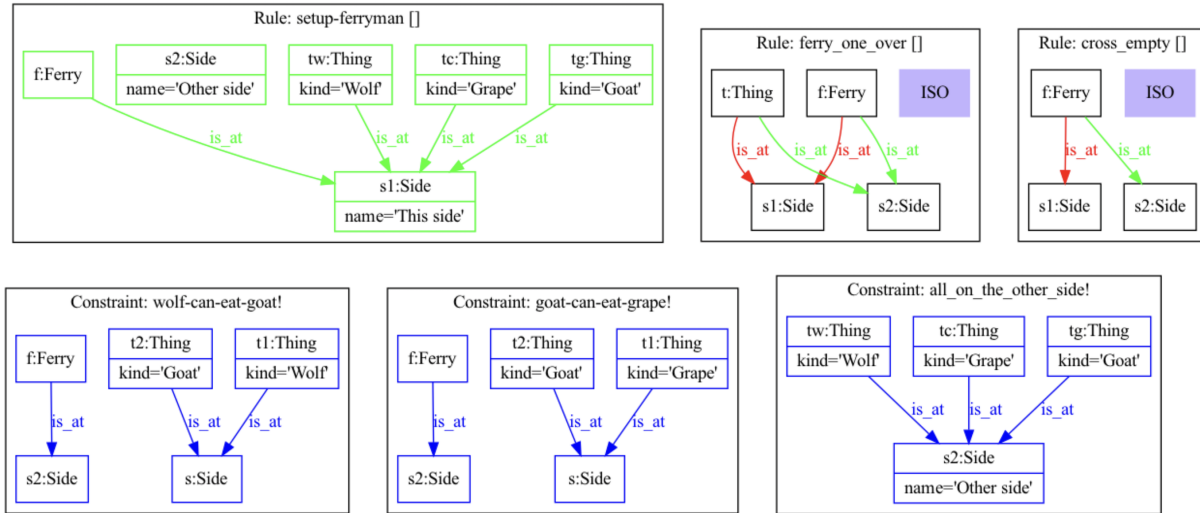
Rule: setup-ferryman []

f:Ferry

s2:Side
name='Other side'

tw:Thing
kind='Wolf'

tc:Thing
kind='Grape'

tg:Thing
kind='Goat'

is_at

is_at

is_at

is_at

s1:Side
name='This side'

Rule: ferry_one_over []

t:Thing

f:Ferry

ISO

is_at

is_at

is_at

is_at

s1:Side

s2:Side

Rule: cross_empty []

f:Ferry

ISO

is_at

is_at

s1:Side

s2:Side

Constraint: wolf-can-eat-goat!

f:Ferry

t2:Thing
kind='Goat'

t1:Thing
kind='Wolf'

is_at

is_at

is_at

s2:Side

s:Side

Constraint: goat-can-eat-grape!

f:Ferry

t2:Thing
kind='Goat'

t1:Thing
kind='Grape'

is_at

is_at

is_at

s2:Side

s:Side

Constraint: all_on_the_other_side!

tw:Thing
kind='Wolf'

tc:Thing
kind='Grape'

tg:Thing
kind='Goat'

is_at

is_at

is_at

s2:Side
name='Other side'